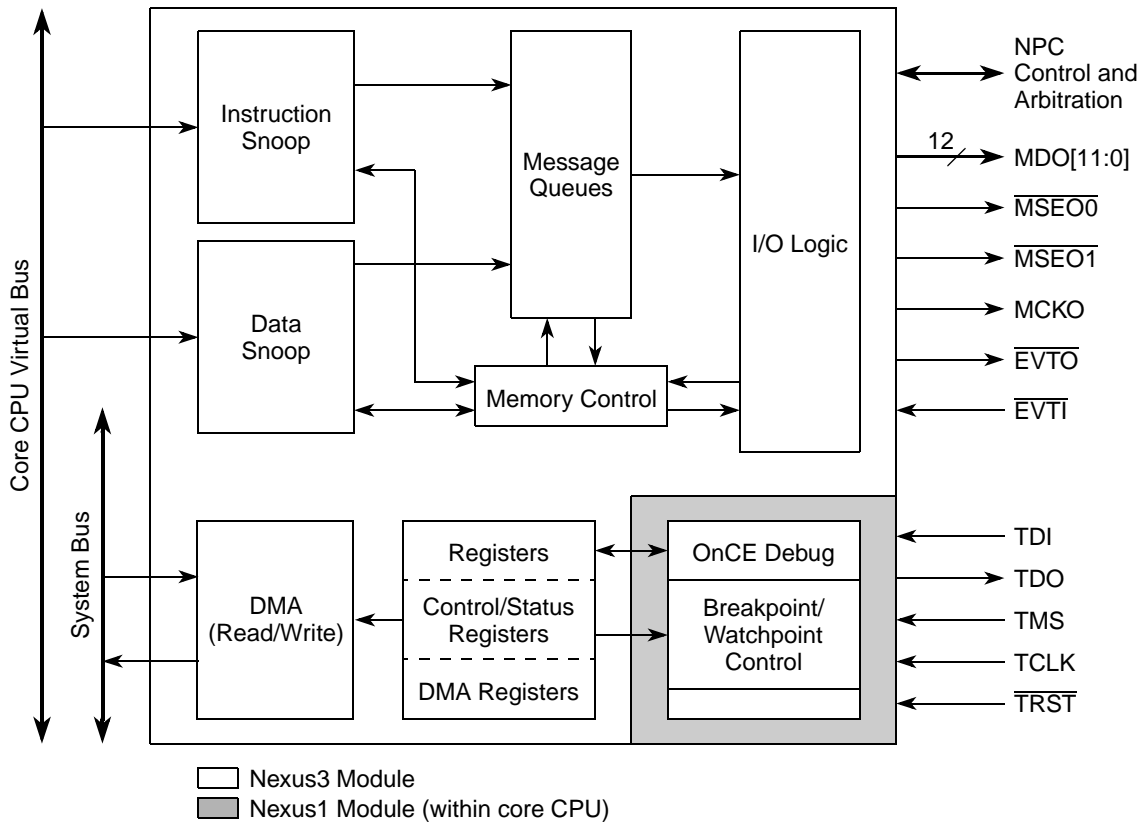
Core CPU Virtual Bus

Instruction Snoop

Message Queues

I/O Logic

NPC Control and Arbitration

12

MDO[11:0]

$\overline{MSEO0}$

$\overline{MSEO1}$

MCKO

$\overline{EVTO}$

$\overline{EVTI}$

Data Snoop

Memory Control

System Bus

DMA (Read/Write)

Registers

Control/Status Registers

DMA Registers

OnCE Debug

Breakpoint/ Watchpoint Control

TDI

TDO

TMS

TCLK

$\overline{TRST}$

Nexus3 Module

Nexus1 Module (within core CPU)